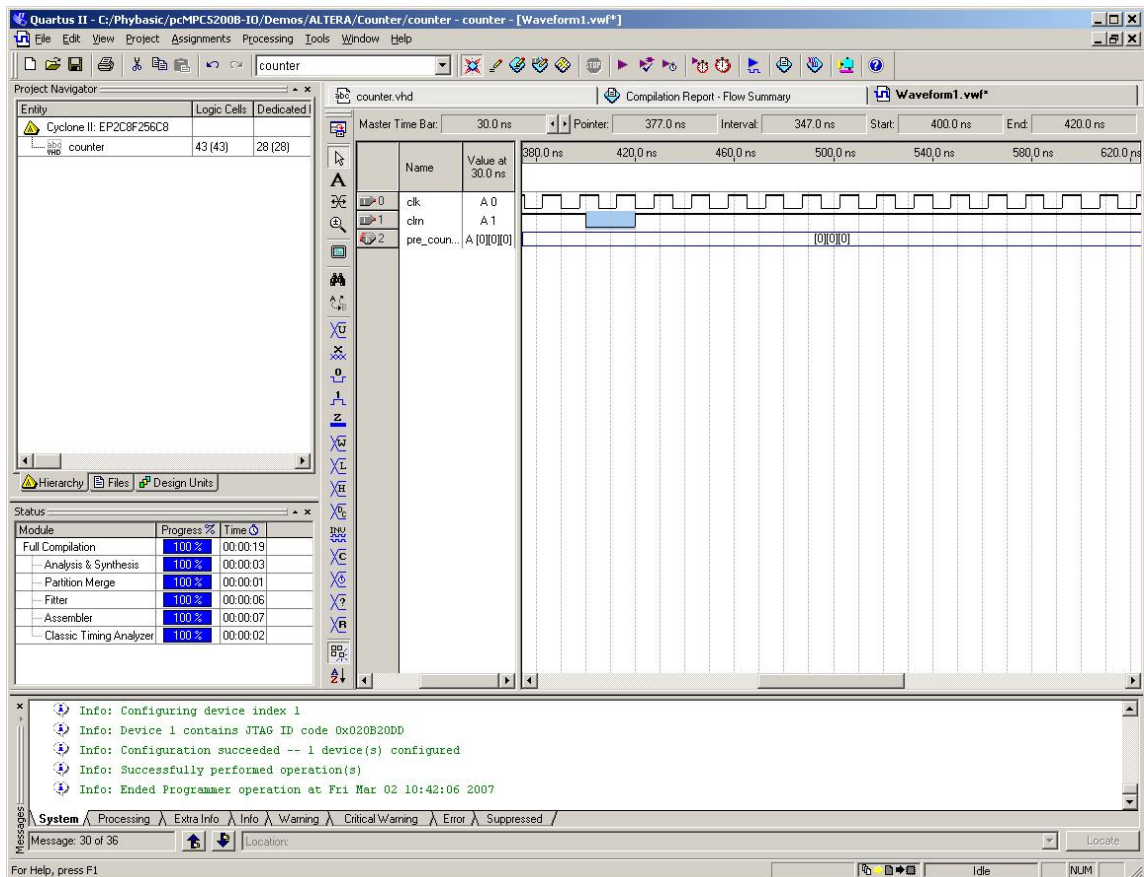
Quartus II - C:/Phybasic/pcMPC5200B-IO/Demos/ALTERA/Counter/counter - counter - [Waveform1.vwf*]

File Edit View Project Assignments Processing Tools Window Help

counter

Project Navigator

| Entity | Logic Cells | Dedicated |
|---|---|---|
| Cyclone II: EP2C8F256C8 | | |
| counter | 43 (43) | 28 (28) |

Hierarchy Files Design Units

Status

| Module | Progress % | Time |
|---|---|---|
| Full Compilation | 100 % | 00:00:19 |
| Analysis & Synthesis | 100 % | 00:00:03 |
| Partition Merge | 100 % | 00:00:01 |
| Fitter | 100 % | 00:00:06 |
| Assembler | 100 % | 00:00:07 |
| Classic Timing Analyzer | 100 % | 00:00:02 |

counter.vhd | Compilation Report - Flow Summary | Waveform1.vwf*

Master Time Bar: 30.0 ns Pointer: 377.0 ns Interval: 347.0 ns Start: 400.0 ns End: 420.0 ns

| | Name | Value at 30.0 ns |
|---|---|---|
| 0 | clk | A 0 |
| 1 | clrn | A 1 |
| 2 | pre_coun... | A [0][0][0] |

380.0 ns 420.0 ns 460.0 ns 500.0 ns 540.0 ns 580.0 ns 620.0 ns

[0][0][0]

Info: Configuring device index 1
Info: Device 1 contains JTAG ID code 0x020B20DD
Info: Configuration succeeded -- 1 device(s) configured
Info: Successfully performed operation(s)
Info: Ended Programmer operation at Fri Mar 02 10:42:06 2007

Messages System Processing Extra Info Info Warning Critical Warning Error Suppressed

Message: 30 of 36 Location: Locate

For Help, press F1 Idle NUM